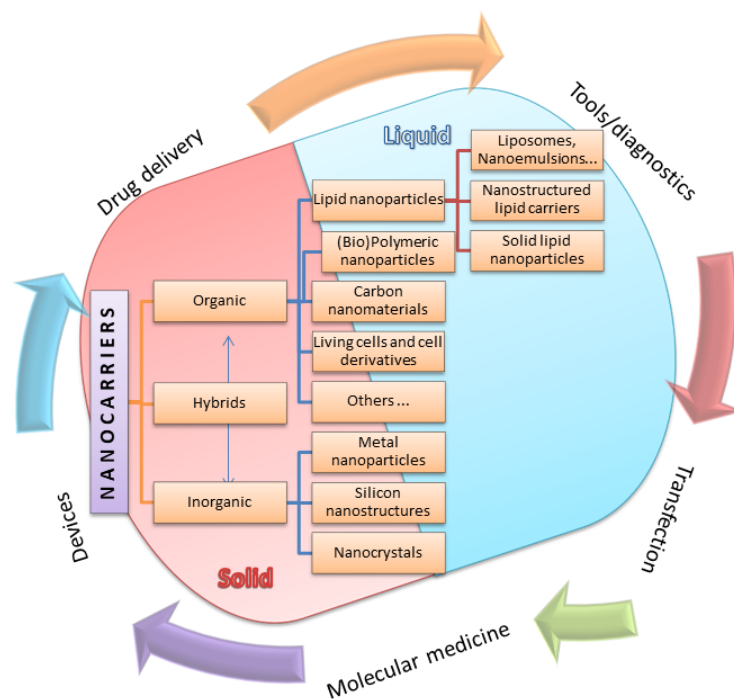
Drug delivery

Tools/diagnostics

Transfection

Molecular medicine

Devices

Liquid

Solid

NANOCARRIERS

Organic

Hybrids

Inorganic

Lipid nanoparticles

(Bio)Polymeric nanoparticles

Carbon nanomaterials

Living cells and cell derivatives

Others ...

Metal nanoparticles

Silicon nanostructures

Nanocrystals

Liposomes, Nanoemulsions...

Nanostructured lipid carriers

Solid lipid nanoparticles